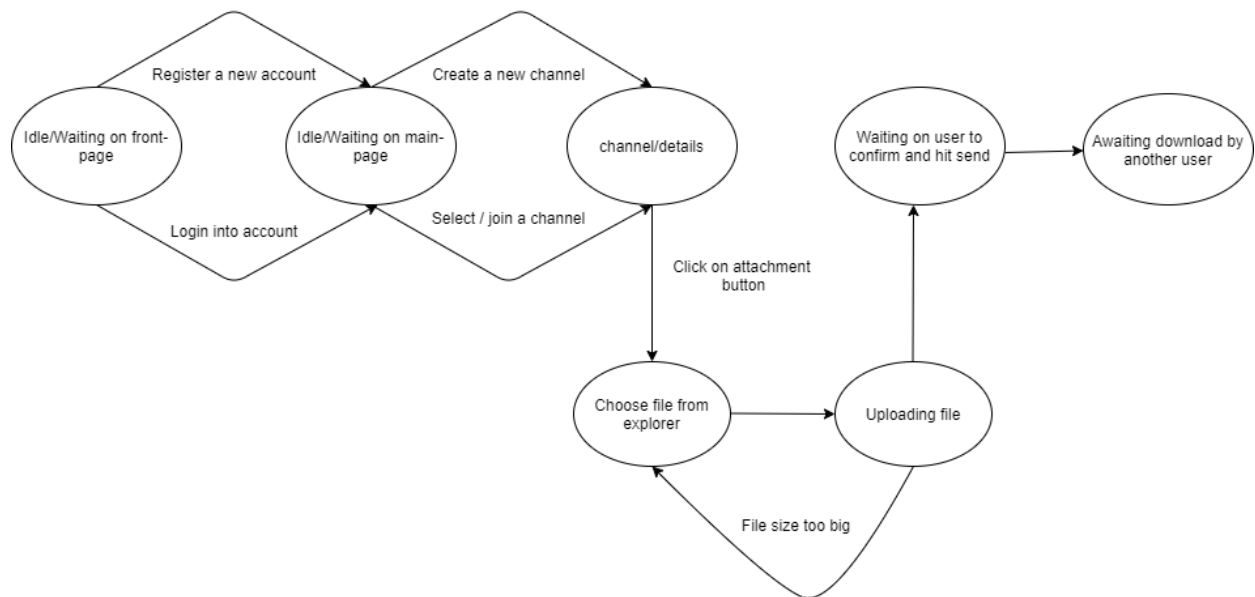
Register a new account

Create a new channel

Idle/Waiting on front-page

Idle/Waiting on main-page

channel/details

Waiting on user to confirm and hit send

Awaiting download by another user

Login into account

Select / join a channel

Click on attachment button

Choose file from explorer

Uploading file

File size too big